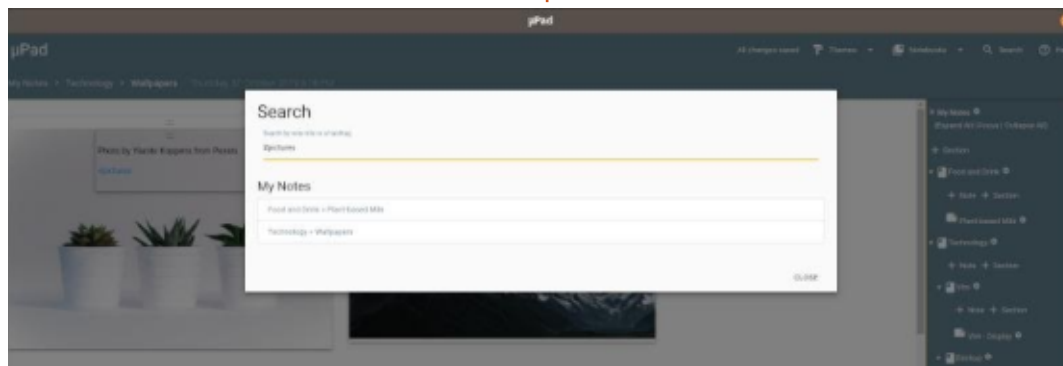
µPad

µPad

All changes saved Themes Notebooks Search

My Notes > Technology > Wallpapers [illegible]

Photo by Hande Kippers from Pexels

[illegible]

Search

Search by note title or at tag

#pictures

My Notes

Food and Drink > Plant-based Milk

Technology > Wallpapers

CLOSE

My Notes
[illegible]

+ Section

Food and Drink

+ Note + Section

Plant-based Milk

Technology

+ Note + Section

Vim

+ Note + Section

Vim - Display

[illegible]